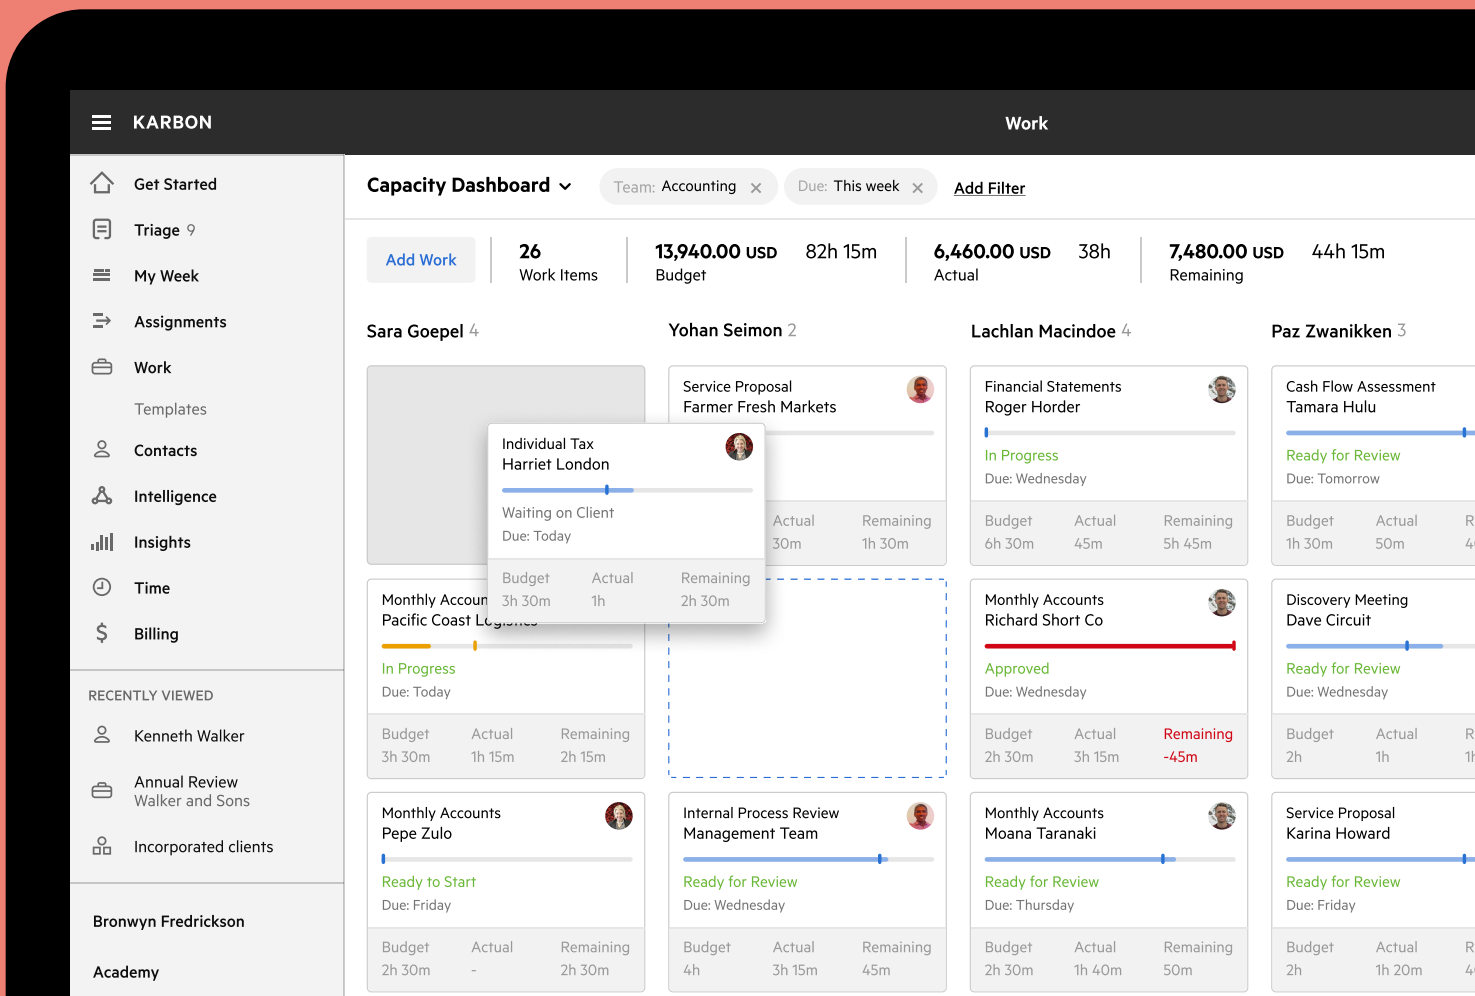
KARBON

Work

Get Started
Triage 9
My Week
Assignments
Work
Templates
Contacts
Intelligence
Insights
Time
Billing

RECENTLY VIEWED
Kenneth Walker
Annual Review
Walker and Sons
Incorporated clients

Bronwyn Fredrickson
Academy

Capacity Dashboard
Team: Accounting
Due: This week
Add Filter

Add Work
26
Work Items
13,940.00 USD 82h 15m
Budget
6,460.00 USD 38h
Actual
7,480.00 USD 44h 15m
Remaining

Sara Goepel 4
Yohan Seimon 2
Lachlan Macindoe 4
Paz Zwanikken 3

Individual Tax
Harriet London
Waiting on Client
Due: Today
Budget 3h 30m
Actual 1h
Remaining 2h 30m

Service Proposal
Farmer Fresh Markets
Actual 30m
Remaining 1h 30m

Financial Statements
Roger Horder
In Progress
Due: Wednesday
Budget 6h 30m
Actual 45m
Remaining 5h 45m

Cash Flow Assessment
Tamara Hulu
Ready for Review
Due: Tomorrow
Budget 1h 30m
Actual 50m
R 4

Monthly Accoun
Pacific Coast L
In Progress
Due: Today
Budget 3h 30m
Actual 1h 15m
Remaining 2h 15m

Monthly Accounts
Richard Short Co
Approved
Due: Wednesday
Budget 2h 30m
Actual 3h 15m
Remaining -45m

Discovery Meeting
Dave Circuit
Ready for Review
Due: Wednesday
Budget 2h
Actual 1h
R 1

Monthly Accounts
Pepe Zulo
Ready to Start
Due: Friday
Budget 2h 30m
Actual -
Remaining 2h 30m

Internal Process Review
Management Team
Ready for Review
Due: Wednesday
Budget 4h
Actual 3h 15m
Remaining 45m

Monthly Accounts
Moana Taranaki
Ready for Review
Due: Thursday
Budget 2h 30m
Actual 1h 40m
Remaining 50m

Service Proposal
Karina Howard
Ready for Review
Due: Friday
Budget 2h
Actual 1h 20m
R 4